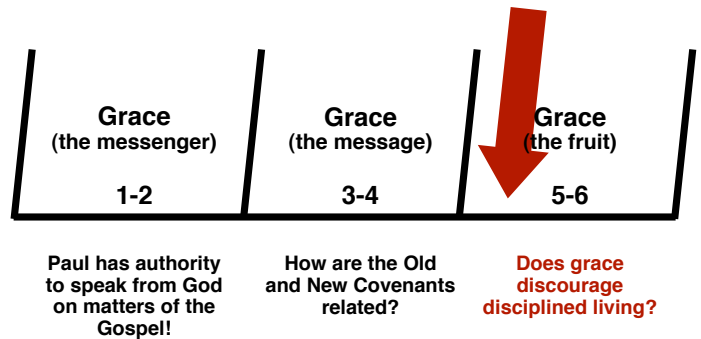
Grace
(the messenger)

1-2

Grace
(the message)

3-4

Grace
(the fruit)

5-6

Paul has authority to speak from God on matters of the Gospel!

How are the Old and New Covenants related?

Does grace discourage disciplined living?